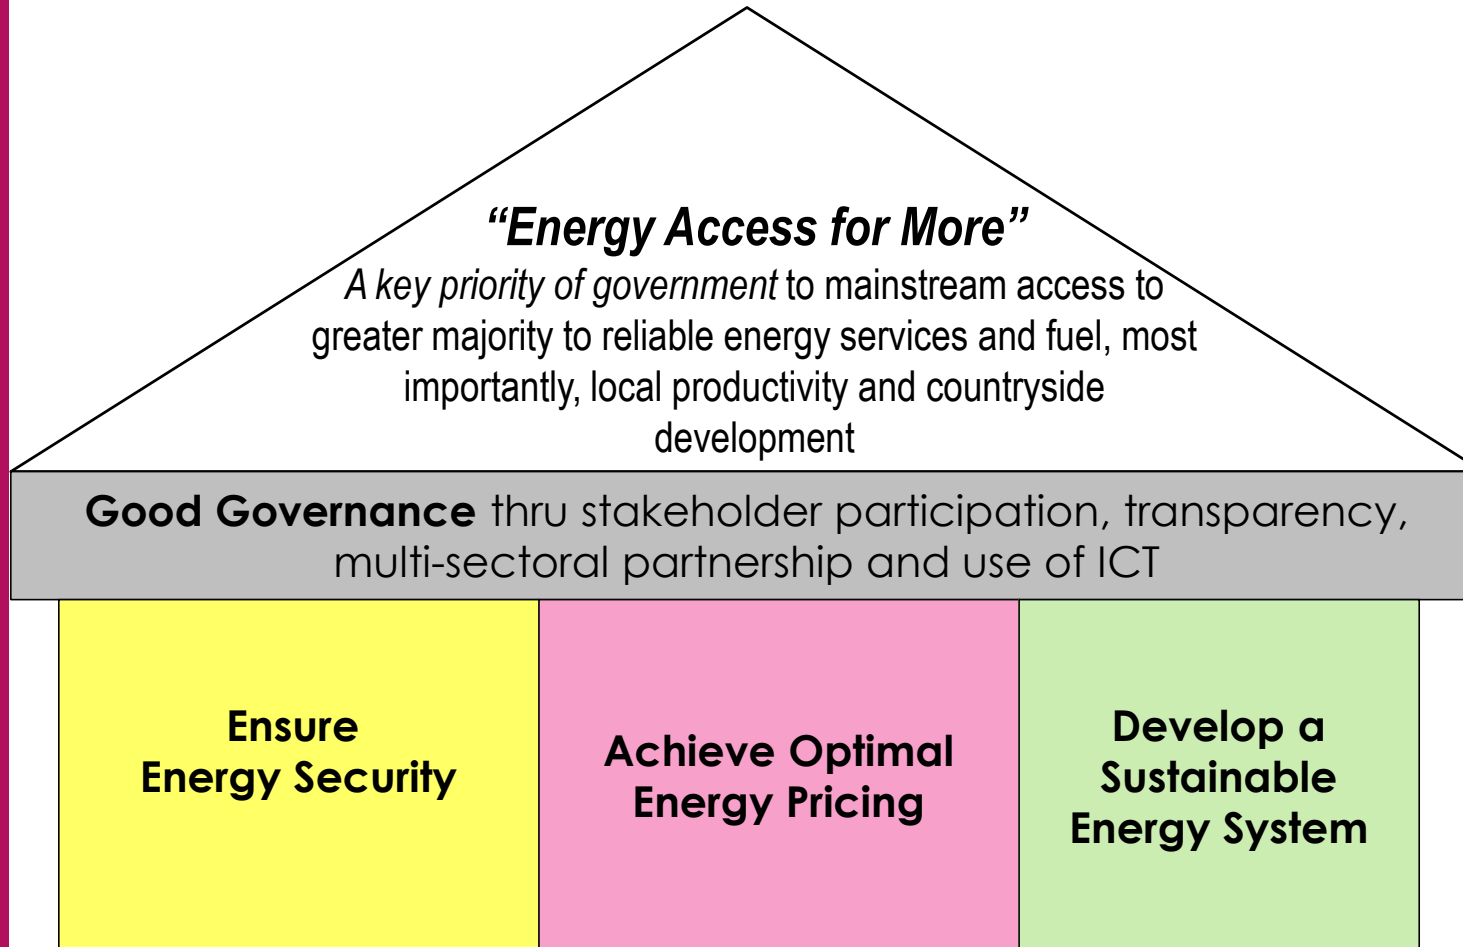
“Energy Access for More”

A key priority of government to mainstream access to greater majority to reliable energy services and fuel, most importantly, local productivity and countryside development

Good Governance thru stakeholder participation, transparency, multi-sectoral partnership and use of ICT

Ensure Energy Security

Achieve Optimal Energy Pricing

Develop a Sustainable Energy System